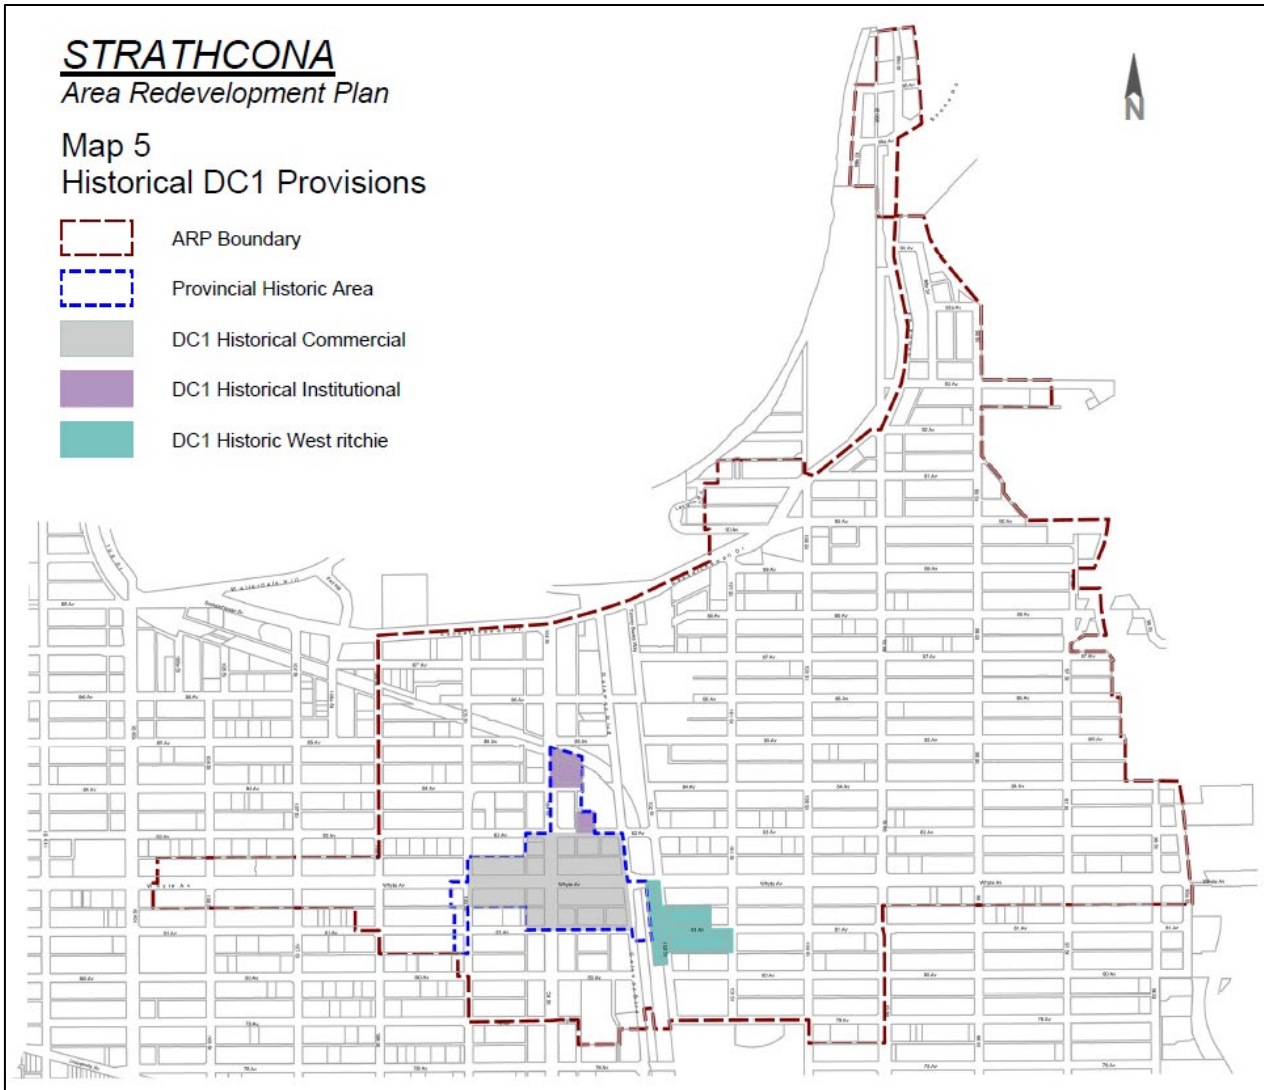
STRATHCONA
Area Redevelopment Plan

Map 5
Historical DC1 Provisions

ARP Boundary

Provincial Historic Area

DC1 Historical Commercial

DC1 Historical Institutional

DC1 Historic West ritchie

N

Whyte Av